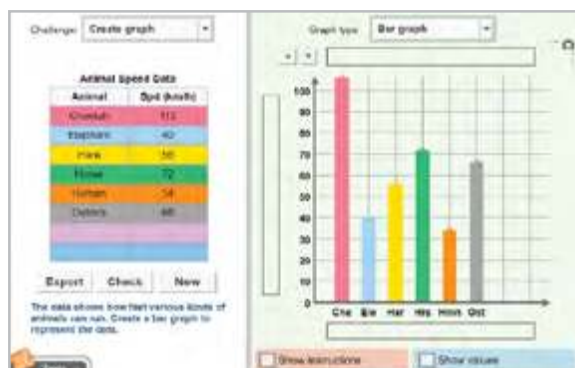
Challenge: Create graph

Animal Speed Data

| Animal | Spd (km/h) |
|---|---|
| Cheetah | 113 |
| Elephant | 40 |
| Hare | 56 |
| Horse | 72 |
| Human | 34 |
| Ostrich | 66 |
| | |
| | |
| | |

Export Check New

The data shows how fast various kinds of animals can run. Create a bar graph to represent the data.

Graph type: Bar graph

100
90
80
70
60
50
40
30
20
10
0

Che Ele Har Hrs Hmn Ost

Show instructions

Show values